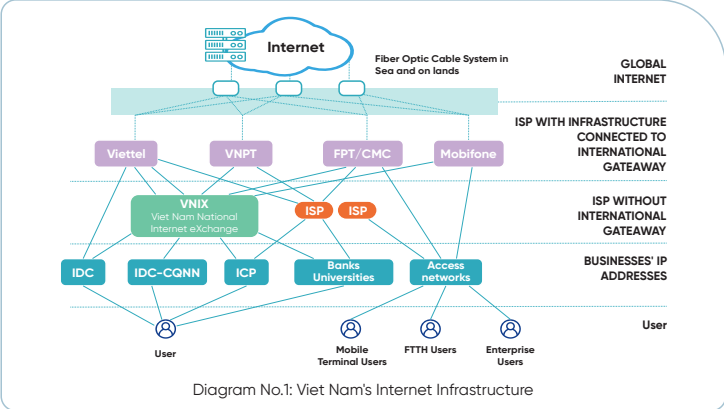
Internet

Fiber Optic Cable System in Sea and on lands

GLOBAL INTERNET

ISP WITH INFRASTRUCTURE CONNECTED TO INTERNATIONAL GATEWAY

Viettel

VNPT

FPT/CMC

Mobifone

ISP WITHOUT INTERNATIONAL GATEWAY

VNIX
Viet Nam National Internet eXchange

ISP

ISP

BUSINESSES' IP ADDRESSES

IDC

IDC-CQNN

ICP

Banks Universities

Access networks

User

User

Mobile Terminal Users

FTTH Users

Enterprise Users

Diagram No.1: Viet Nam's Internet Infrastructure